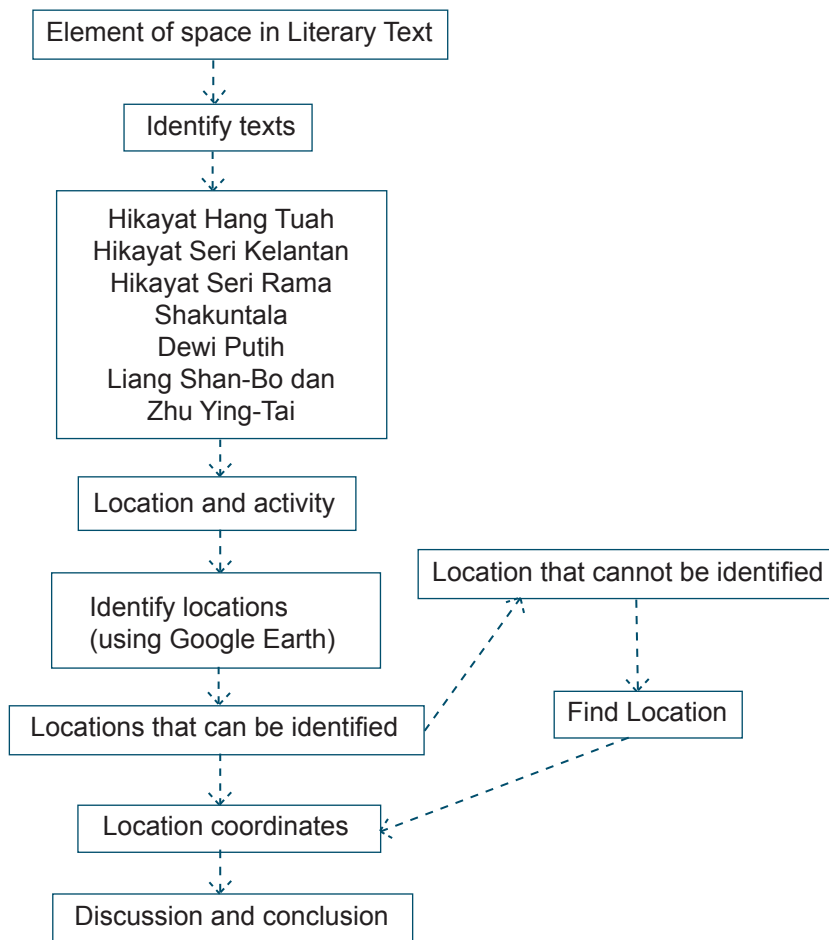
Element of space in Literary Text

Identify texts

Hikayat Hang Tuah
Hikayat Seri Kelantan
Hikayat Seri Rama
Shakuntala
Dewi Putih
Liang Shan-Bo dan
Zhu Ying-Tai

Location and activity

Identify locations
(using Google Earth)

Location that cannot be identified

Find Location

Locations that can be identified

Location coordinates

Discussion and conclusion